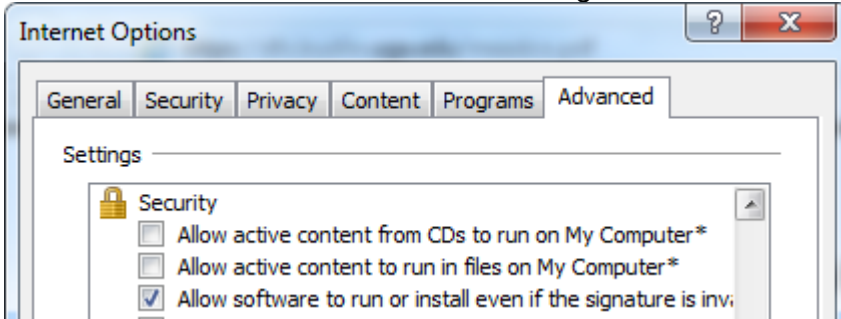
Internet Options

?

X

General | Security | Privacy | Content | Programs | Advanced

Settings

Security

Allow active content from CDs to run on My Computer*

Allow active content to run in files on My Computer*

Allow software to run or install even if the signature is inv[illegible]